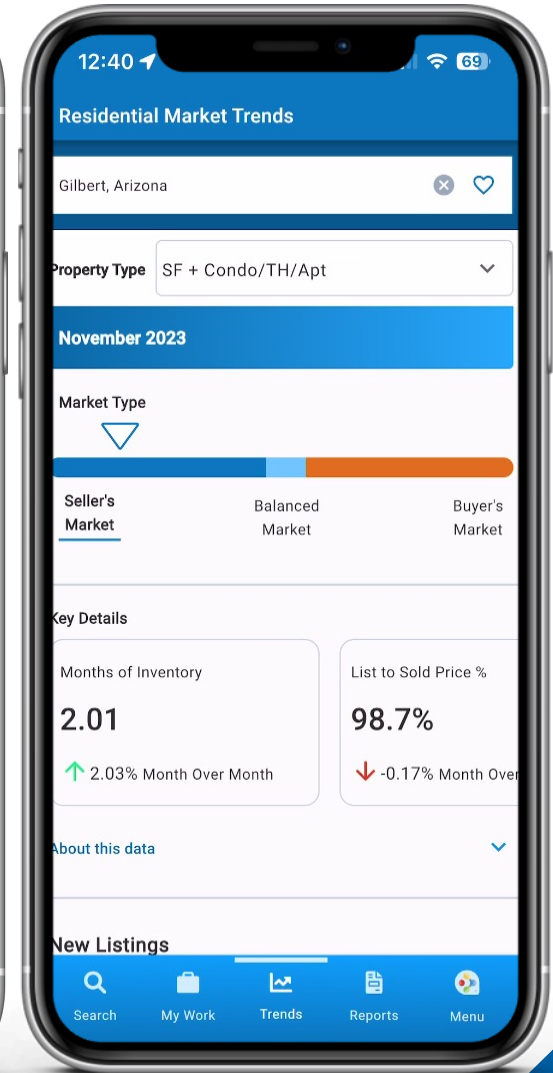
12:40

69

Residential Market Trends

Gilbert, Arizona

Property Type SF + Condo/TH/Apt

November 2023

Market Type

Seller's Market

Balanced Market

Buyer's Market

Key Details

Months of Inventory

2.01

2.03% Month Over Month

List to Sold Price %

98.7%

-0.17% Month Over

About this data

New Listings

Search My Work Trends Reports Menu